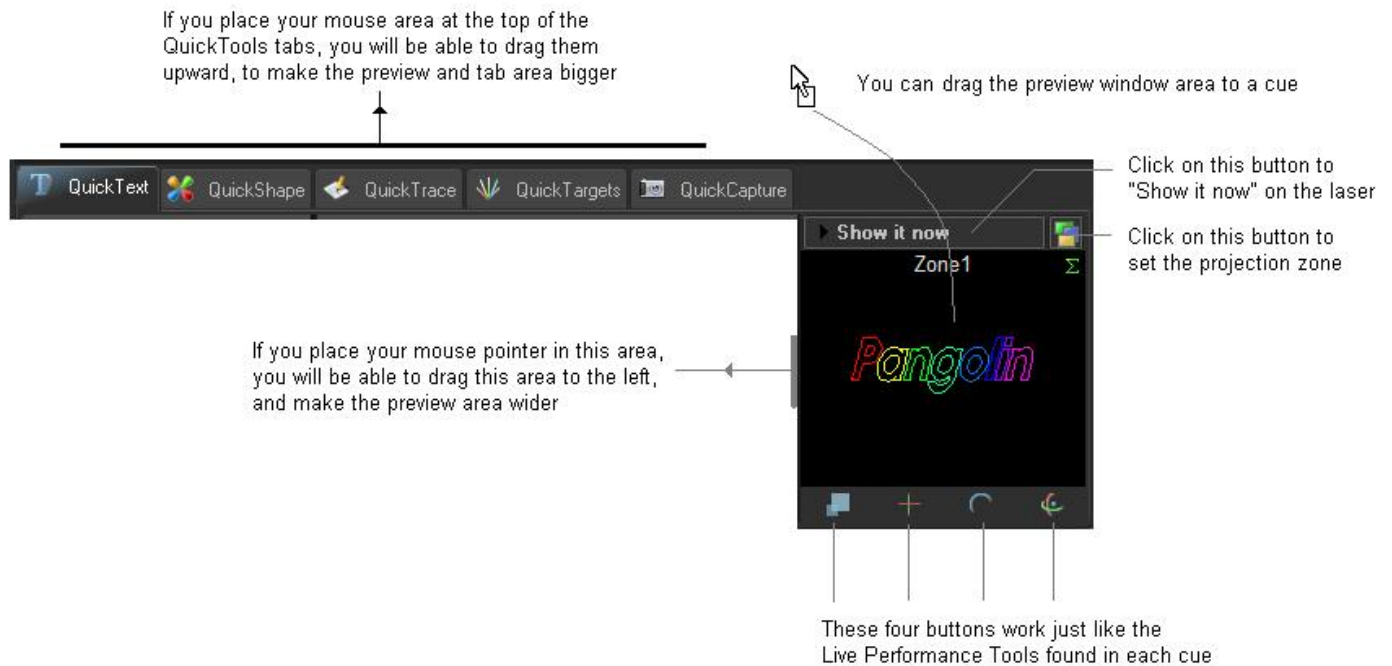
If you place your mouse area at the top of the QuickTools tabs, you will be able to drag them upward, to make the preview and tab area bigger

You can drag the preview window area to a cue

QuickText QuickShape QuickTrace QuickTargets QuickCapture

Click on this button to "Show it now" on the laser

Show it now

Click on this button to set the projection zone

Zone1

$\Sigma$

If you place your mouse pointer in this area, you will be able to drag this area to the left, and make the preview area wider

Pangolin

These four buttons work just like the Live Performance Tools found in each cue